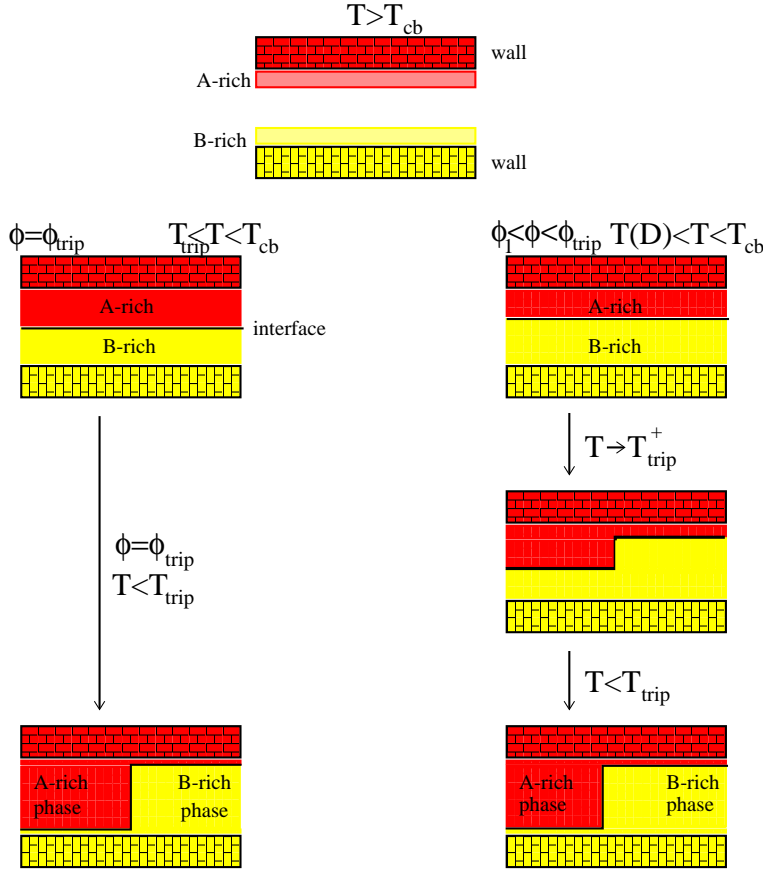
$T>T_{cb}$

wall

A-rich

B-rich

wall

$\phi=\phi_{trip}$ $T_{trip}<T<T_{cb}$

A-rich

interface

B-rich

$\phi_1<\phi<\phi_{trip}$ $T(D)<T<T_{cb}$

A-rich

B-rich

$T\rightarrow T_{trip}^+$

$\phi=\phi_{trip}$

$T<T_{trip}$

$T<T_{trip}$

A-rich phase

B-rich phase

A-rich phase

B-rich phase